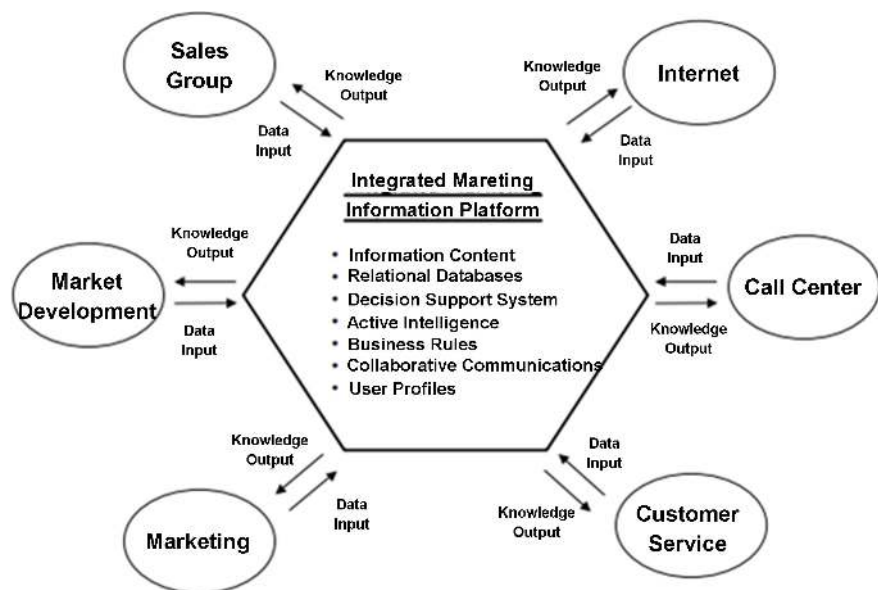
Sales Group

Knowledge Output

Data Input

Knowledge Output

Internet

Data Input

Integrated Mareting Information Platform

- Information Content
- Relational Databases
- Decision Support System
- Active Intelligence
- Business Rules
- Collaborative Communications
- User Profiles

Knowledge Output

Market Development

Data Input

Data Input

Call Center

Knowledge Output

Knowledge Output

Data Input

Marketing

Data Input

Knowledge Output

Customer Service